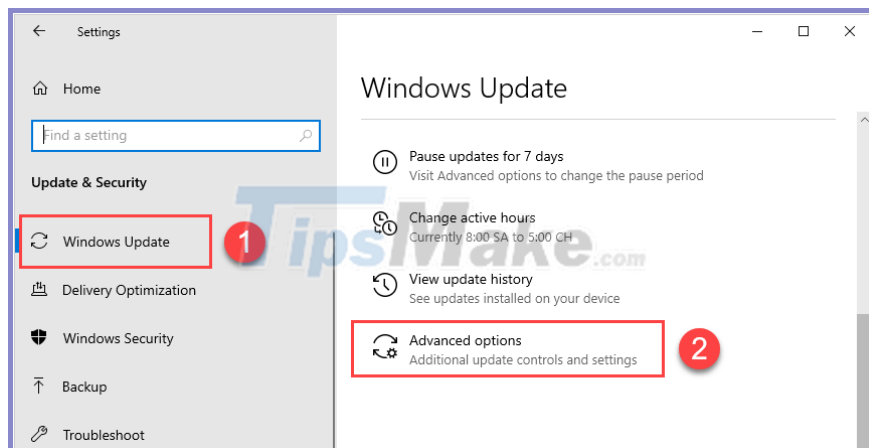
Settings

Home

Find a setting

Update & Security

Windows Update

1

Delivery Optimization

Windows Security

Backup

Troubleshoot

Windows Update

Pause updates for 7 days
Visit Advanced options to change the pause period

Change active hours
Currently 8:00 SA to 5:00 CH

View update history
See updates installed on your device

Advanced options
Additional update controls and settings

2

TipsMake.com